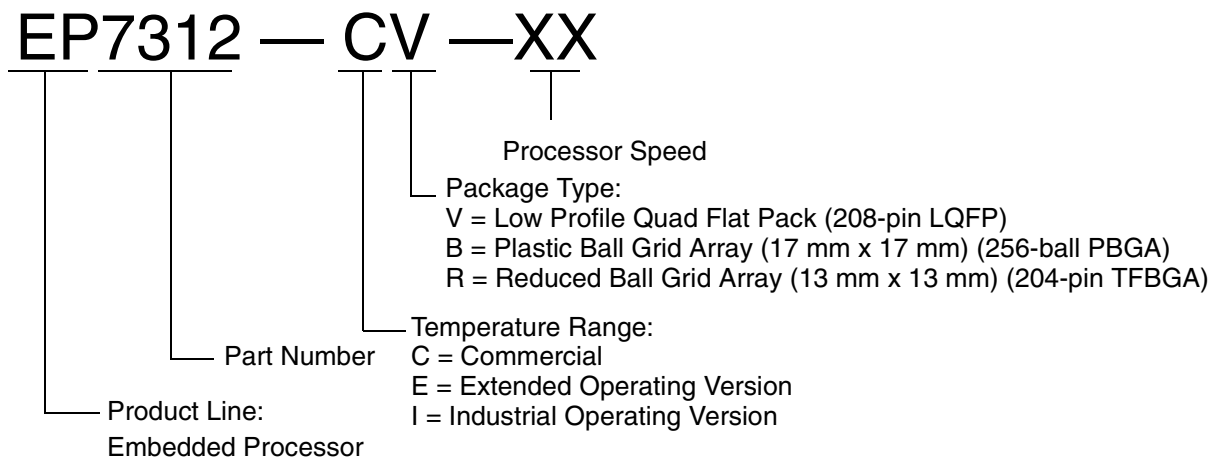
EP7312 — CV —XX

Processor Speed

Package Type:
V = Low Profile Quad Flat Pack (208-pin LQFP)
B = Plastic Ball Grid Array (17 mm x 17 mm) (256-ball PBGA)
R = Reduced Ball Grid Array (13 mm x 13 mm) (204-pin TFBGA)

Temperature Range:
C = Commercial
E = Extended Operating Version
I = Industrial Operating Version

Part Number

Product Line:
Embedded Processor